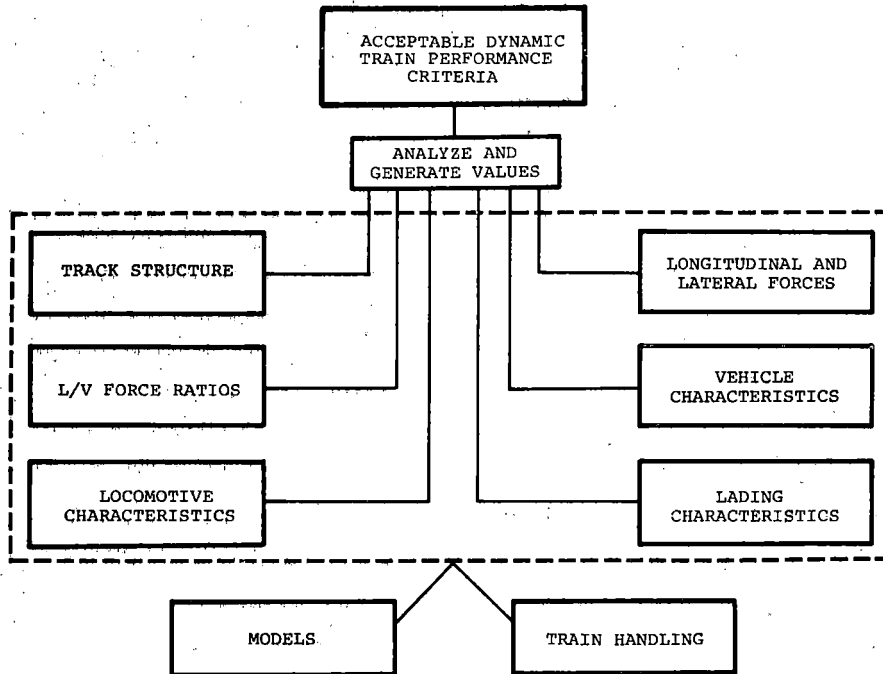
ACCEPTABLE DYNAMIC TRAIN PERFORMANCE CRITERIA

ANALYZE AND GENERATE VALUES

TRACK STRUCTURE

LONGITUDINAL AND LATERAL FORCES

L/V FORCE RATIOS

VEHICLE CHARACTERISTICS

LOCOMOTIVE CHARACTERISTICS

LADING CHARACTERISTICS

MODELS

TRAIN HANDLING